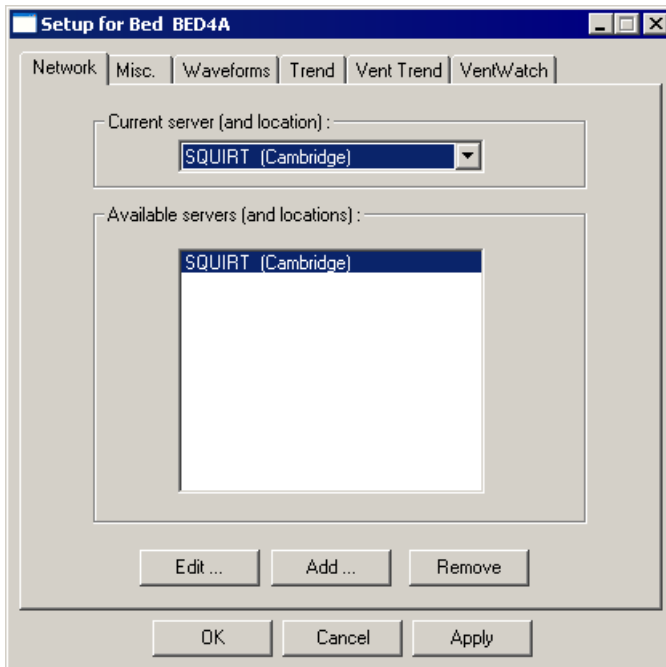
Setup for Bed BED4A

Network | Misc. | Waveforms | Trend | Vent Trend | VentWatch

Current server (and location) :

SQUIRT (Cambridge)

Available servers (and locations) :

SQUIRT (Cambridge)

Edit ... Add ... Remove

OK Cancel Apply